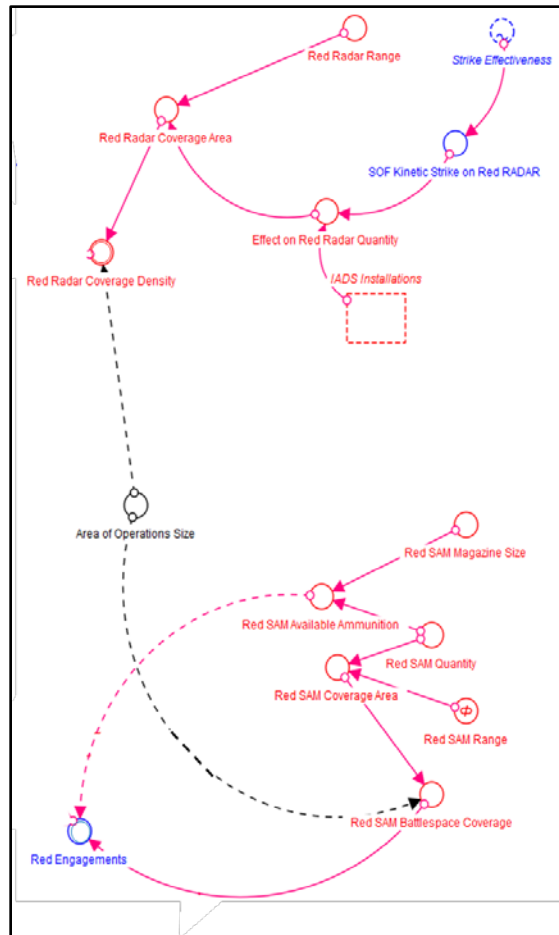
Red Radar Range

Strike Effectiveness

Red Radar Coverage Area

SOF Kinetic Strike on Red RADAR

Effect on Red Radar Quantity

Red Radar Coverage Density

IADS Installations

Area of Operations Size

Red SAM Magazine Size

Red SAM Available Ammunition

Red SAM Quantity

Red SAM Coverage Area

Red SAM Range

Red SAM Battlespace Coverage

Red Engagements